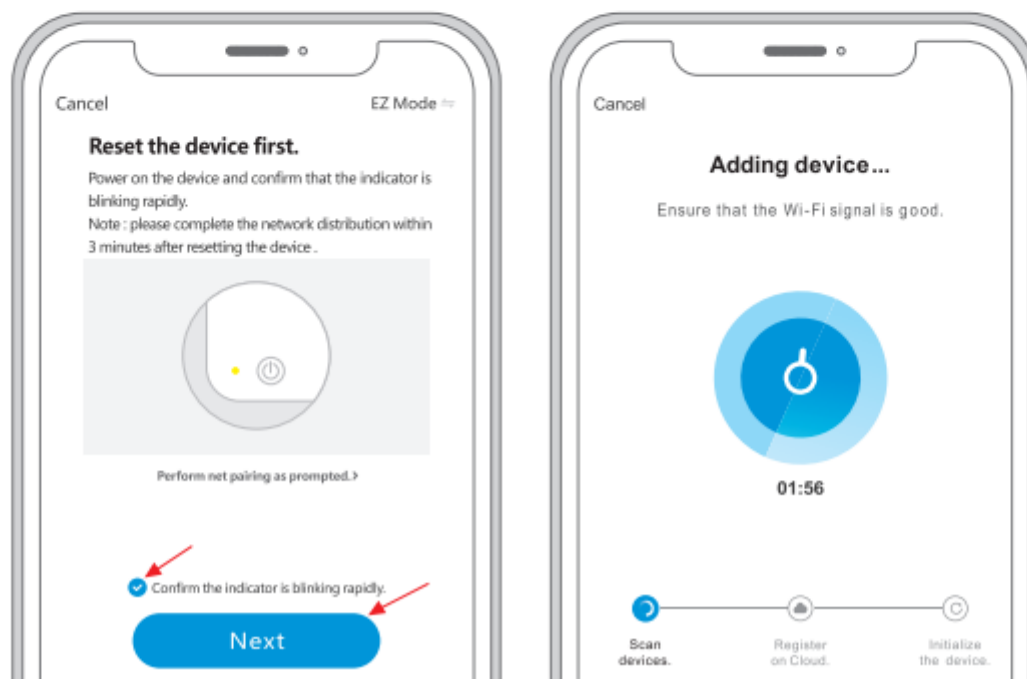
Cancel

EZ Mode ⇆

Reset the device first.

Power on the device and confirm that the indicator is blinking rapidly.

Note : please complete the network distribution within 3 minutes after resetting the device .

Perform net pairing as prompted.›

Confirm the indicator is blinking rapidly.

Next

Cancel

Adding device...

Ensure that the Wi-Fi signal is good.

01:56

Scan devices.

Register on Cloud.

Initialize the device.